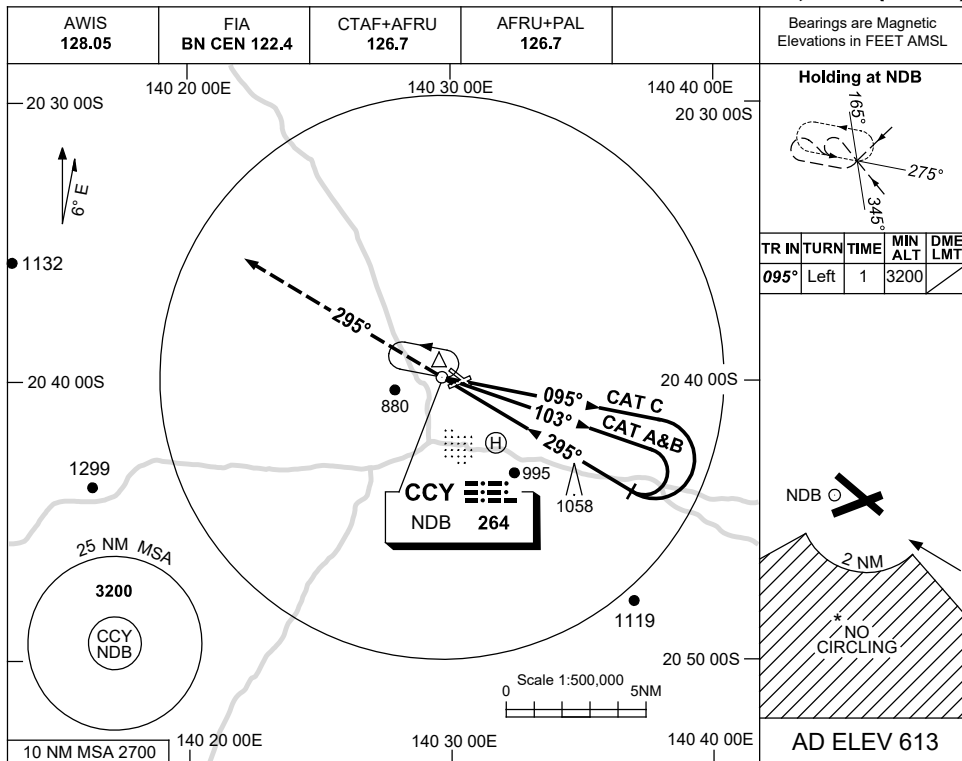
| AWIS | FIA | CTAF+AFRU | AFRU+PAL | | Bearings are Magnetic Elevations in FEET AMSL |
|---|---|---|---|---|---|
| 128.05 | BN CEN 122.4 | 126.7 | 126.7 | | |

140 20 00E
140 30 00E
140 40 00E
20 30 00S
20 30 00S
6° E
1132
295°
20 40 00S
20 40 00S
880
095°
CAT C
103°
CAT A&B
295°
H
995
1058
1299
CCY
NDB 264
25 NM MSA
3200
CCY NDB
1119
20 50 00S
Scale 1:500,000
0
5NM
10 NM MSA 2700
140 20 00E
140 30 00E
140 40 00E

Holding at NDB
165°
275°
345°

| TR IN | TURN | TIME | MIN ALT | DME LMT |
|---|---|---|---|---|
| 095° | Left | 1 | 3200 | |

NDB
2 NM
* NO CIRCLING
AD ELEV 613